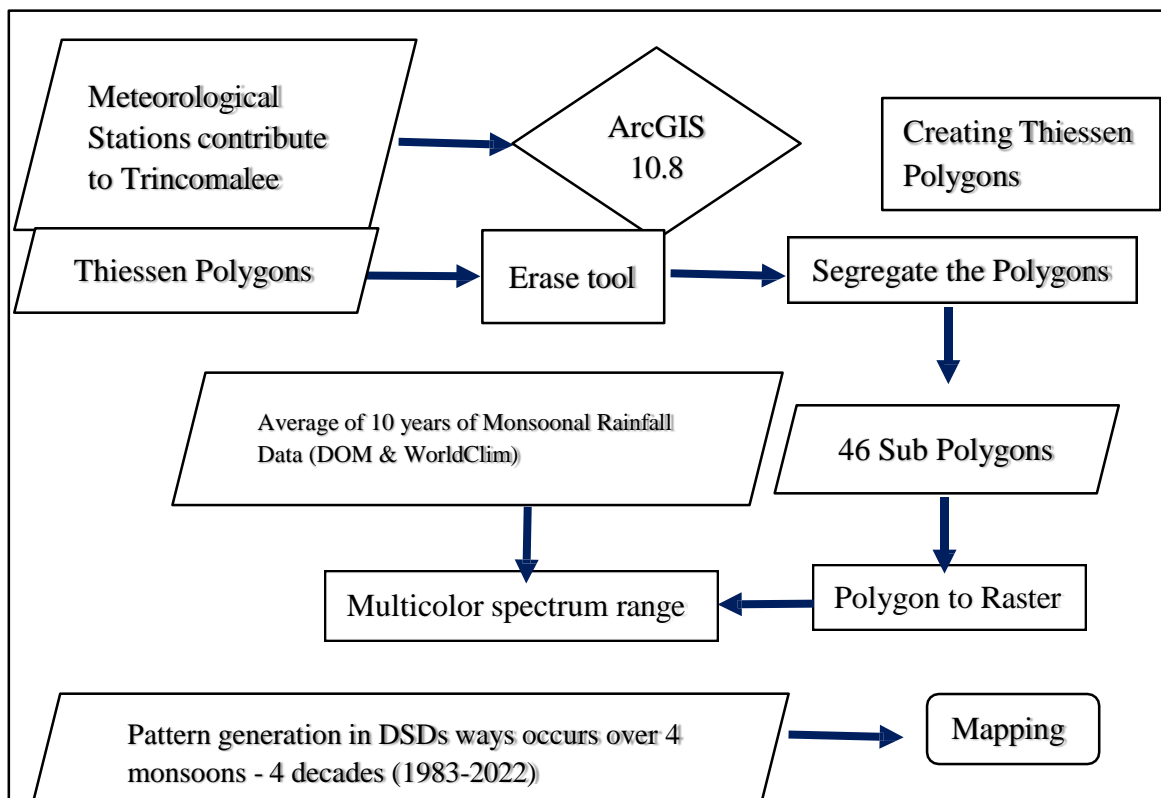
Meteorological Stations contribute to Trincomalee

ArcGIS 10.8

Creating Thiessen Polygons

Thiessen Polygons

Erase tool

Segregate the Polygons

Average of 10 years of Monsoonal Rainfall Data (DOM & WorldClim)

46 Sub Polygons

Multicolor spectrum range

Polygon to Raster

Pattern generation in DSDs ways occurs over 4 monsoons - 4 decades (1983-2022)

Mapping